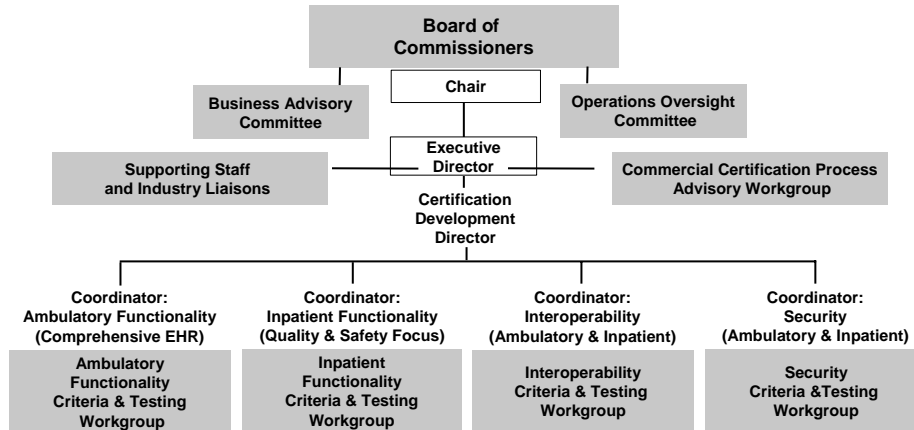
Board of Commissioners

Business Advisory Committee

Chair

Operations Oversight Committee

Executive Director

Supporting Staff and Industry Liaisons

Commercial Certification Process Advisory Workgroup

Certification Development Director

Coordinator: Ambulatory Functionality (Comprehensive EHR)

Ambulatory Functionality Criteria & Testing Workgroup

Coordinator: Inpatient Functionality (Quality & Safety Focus)

Inpatient Functionality Criteria & Testing Workgroup

Coordinator: Interoperability (Ambulatory & Inpatient)

Interoperability Criteria & Testing Workgroup

Coordinator: Security (Ambulatory & Inpatient)

Security Criteria &Testing Workgroup